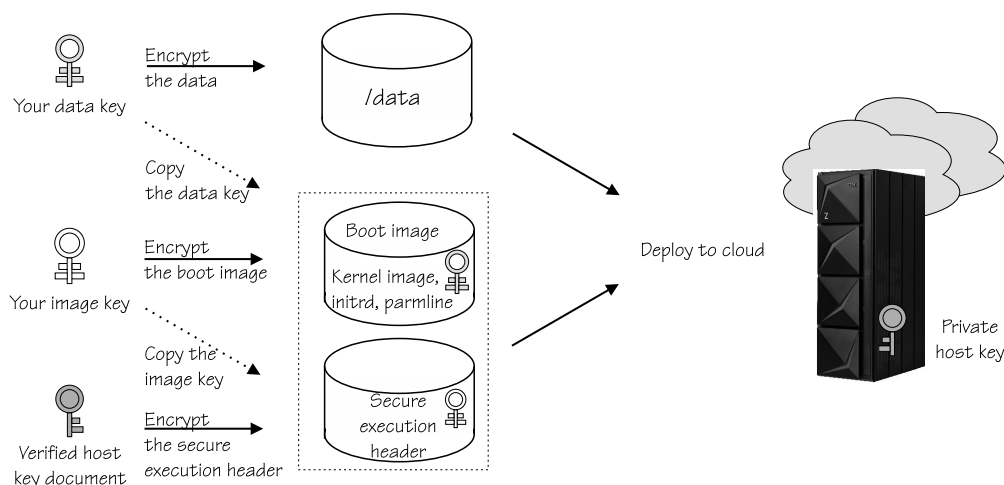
Your data key

Encrypt the data

/data

Copy the data key

Your image key

Encrypt the boot image

Boot image

Kernel image, initrd, parmline

Copy the image key

Verified host key document

Encrypt the secure execution header

Secure execution header

Deploy to cloud

Private host key